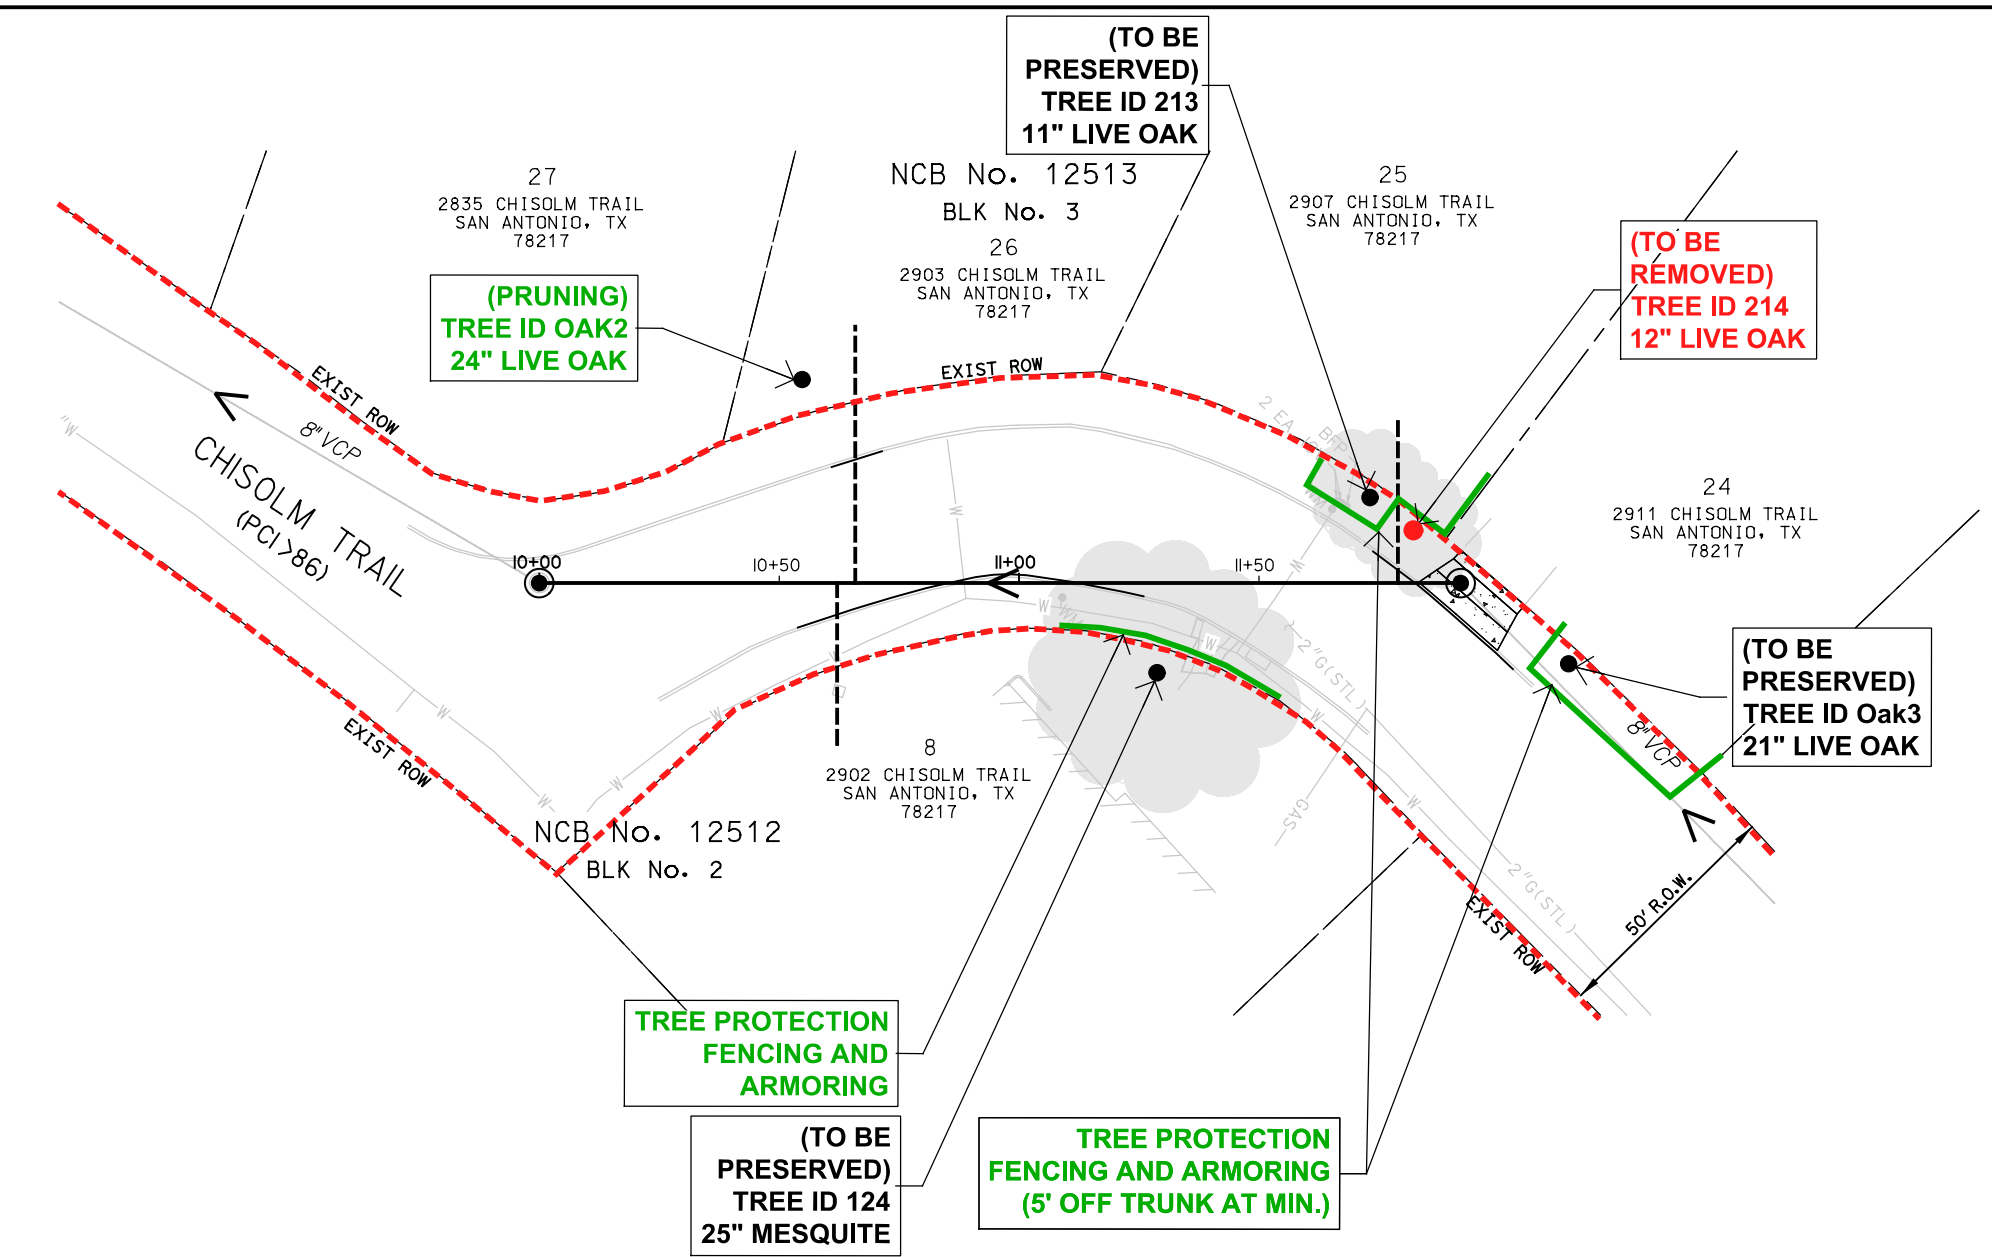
(TO BE PRESERVED) TREE ID 213 11" LIVE OAK

27
2835 CHISOLM TRAIL
SAN ANTONIO, TX
78217

NCB No. 12513
BLK No. 3

26
2903 CHISOLM TRAIL
SAN ANTONIO, TX
78217

25
2907 CHISOLM TRAIL
SAN ANTONIO, TX
78217

(TO BE REMOVED) TREE ID 214 12" LIVE OAK

(PRUNING) TREE ID OAK2 24" LIVE OAK

EXIST ROW

EXIST ROW

8"VCP

CHISOLM TRAIL
(PCI>86)

2 EA. BF

24
2911 CHISOLM TRAIL
SAN ANTONIO, TX
78217

10+00

10+50

11+00

11+50

2"G(STL)

W

(TO BE PRESERVED) TREE ID Oak3 21" LIVE OAK

8"VCP

8
2902 CHISOLM TRAIL
SAN ANTONIO, TX
78217

NCB No. 12512
BLK No. 2

EXIST ROW

GAS

2"G(STL)

EXIST ROW

50' R.O.W.

TREE PROTECTION FENCING AND ARMORING

(TO BE PRESERVED) TREE ID 124 25" MESQUITE

TREE PROTECTION FENCING AND ARMORING (5' OFF TRUNK AT MIN.)